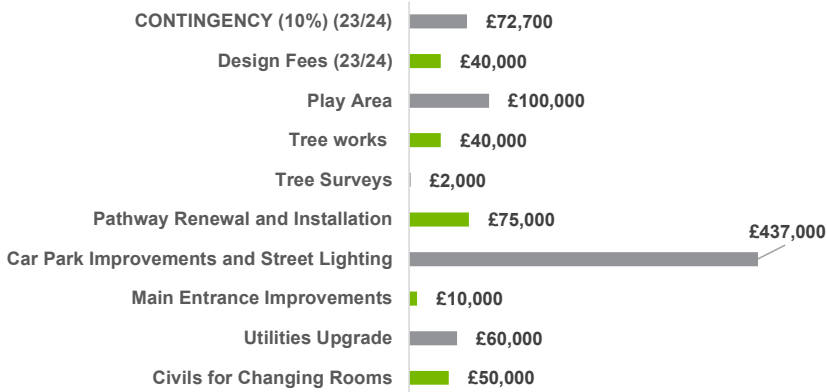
CONTINGENCY (10%) (23/24) £72,700
Design Fees (23/24) £40,000
Play Area £100,000
Tree works £40,000
Tree Surveys £2,000
Pathway Renewal and Installation £75,000
Car Park Improvements and Street Lighting £437,000
Main Entrance Improvements £10,000
Utilities Upgrade £60,000
Civils for Changing Rooms £50,000